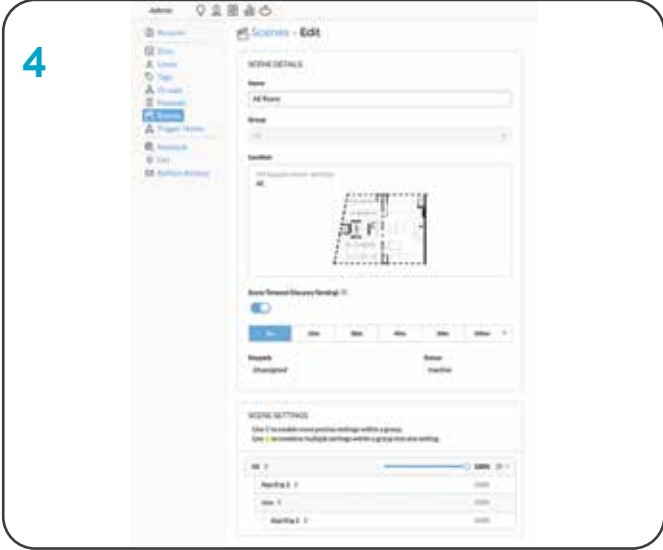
4

Admin

Account
Sites
Users
Tags
Groups
Keypads
Scenes
Trigger Modes
Network
Log
Reflash Backup

Scenes - Edit

SCENE DETAILS

Name
All Room

Group
All

Location

Scene Timeout (Vacancy Sensing)

5m | 10m | 30m | 45m | 1hr | Other

Keypads
Unassigned

Status
Inactive

SCENE SETTINGS

Use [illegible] to enable more precise settings within a group.
Use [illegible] to combine multiple settings within a group into one setting.

All | 100%
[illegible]
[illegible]
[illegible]